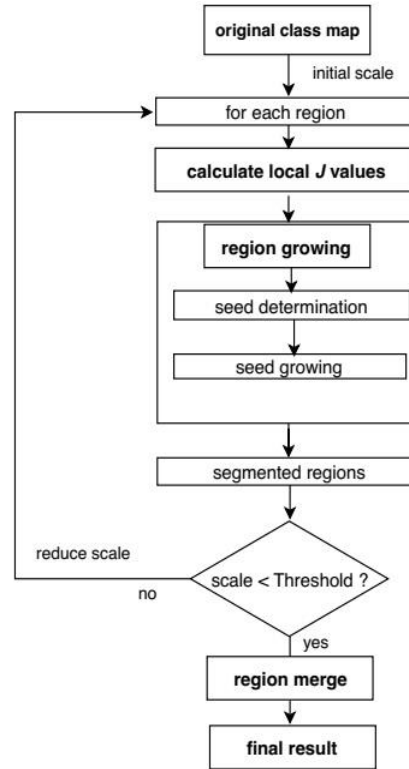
original class map

initial scale

for each region

calculate local *J* values

region growing

seed determination

seed growing

segmented regions

reduce scale

scale < Threshold ?

no

yes

region merge

final result